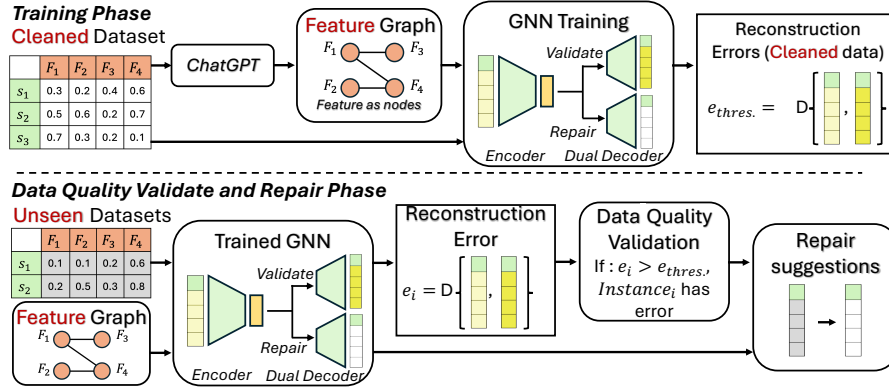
Training Phase
Cleaned Dataset

|  | $F_1$ | $F_2$ | $F_3$ | $F_4$ |
|---|---|---|---|---|
| $s_1$ | 0.3 | 0.2 | 0.4 | 0.6 |
| $s_2$ | 0.5 | 0.6 | 0.2 | 0.7 |
| $s_3$ | 0.7 | 0.3 | 0.2 | 0.1 |

ChatGPT

Feature Graph
$F_1$ $F_3$
$F_2$ $F_4$
Feature as nodes

GNN Training
Validate
Repair
Encoder Dual Decoder

Reconstruction Errors (Cleaned data)
$e_{thres.} =$ D[ , ]

Data Quality Validate and Repair Phase
Unseen Datasets

|  | $F_1$ | $F_2$ | $F_3$ | $F_4$ |
|---|---|---|---|---|
| $s_1$ | 0.1 | 0.1 | 0.2 | 0.6 |
| $s_2$ | 0.2 | 0.5 | 0.3 | 0.8 |

Feature Graph
$F_1$ $F_3$
$F_2$ $F_4$

Trained GNN
Validate
Repair
Encoder Dual Decoder

Reconstruction Error
$e_i =$ D[ , ]

Data Quality Validation
If : $e_i > e_{thres.}$, $Instance_i$ has error

Repair suggestions